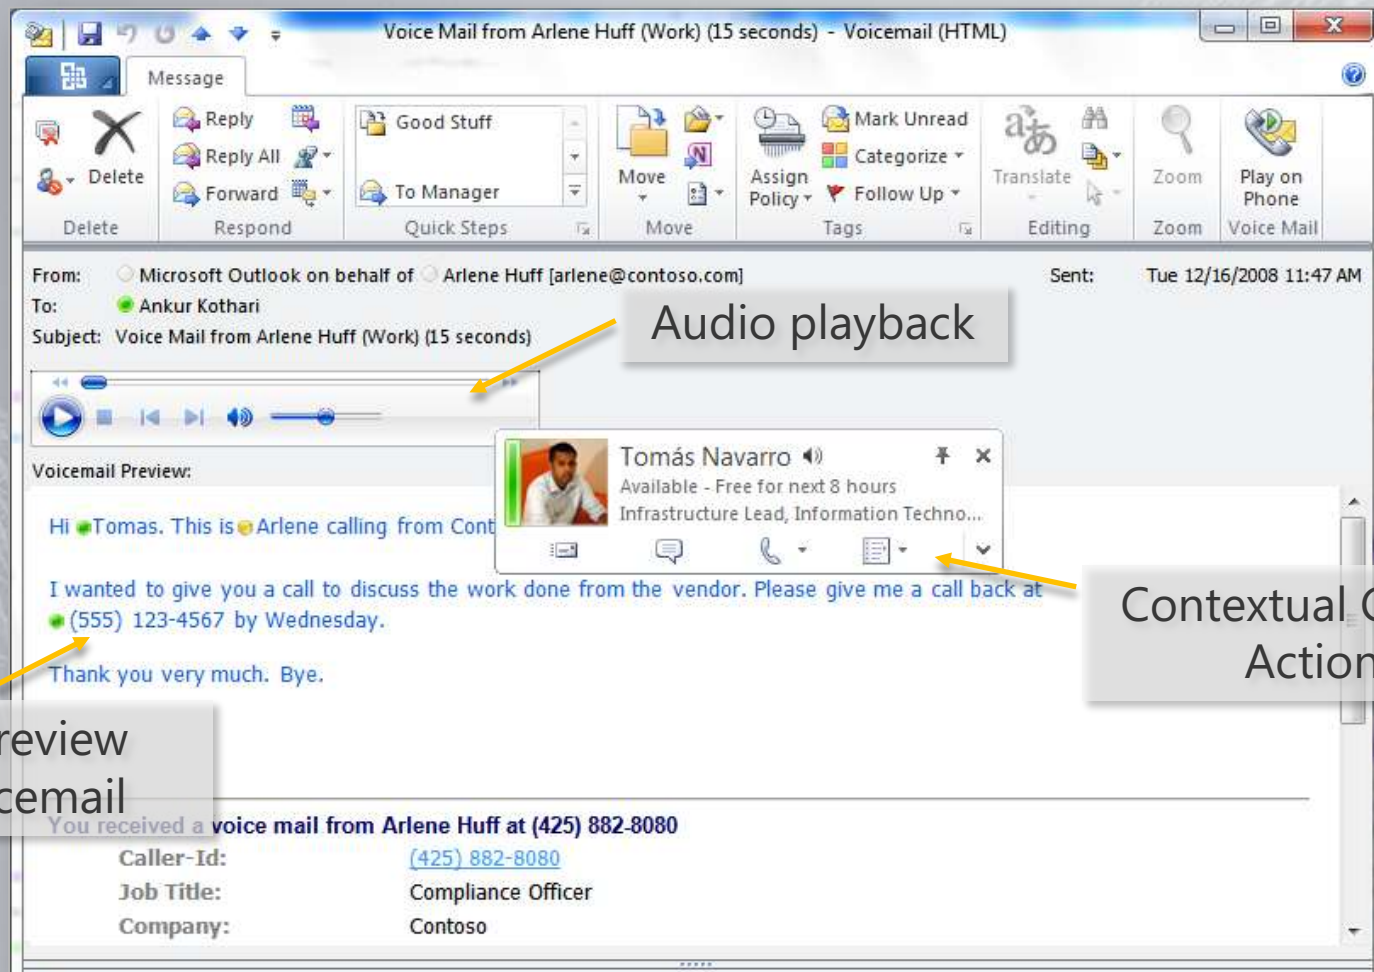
Voice Mail from Arlene Huff (Work) (15 seconds) - Voicemail (HTML)

Message

Delete
Delete

Reply
Reply All
Forward
Respond

Good Stuff
To Manager
Quick Steps

Move
Move

Assign Policy
Mark Unread
Categorize
Follow Up
Tags

Translate
Editing

Zoom
Zoom

Play on Phone
Voice Mail

From: Microsoft Outlook on behalf of Arlene Huff [arlene@contoso.com]
To: Ankur Kothari
Subject: Voice Mail from Arlene Huff (Work) (15 seconds)

Sent: Tue 12/16/2008 11:47 AM

Audio playback

Tomás Navarro
Available - Free for next 8 hours
Infrastructure Lead, Information Techno...

Voicemail Preview:

Hi Tomas. This is Arlene calling from Cont

I wanted to give you a call to discuss the work done from the vendor. Please give me a call back at (555) 123-4567 by Wednesday.

Thank you very much. Bye.

Contextual C
Action

review
cemail

You received a voice mail from Arlene Huff at (425) 882-8080

| Caller-Id: | (425) 882-8080 |
|---|---|
| Job Title: | Compliance Officer |
| Company: | Contoso |